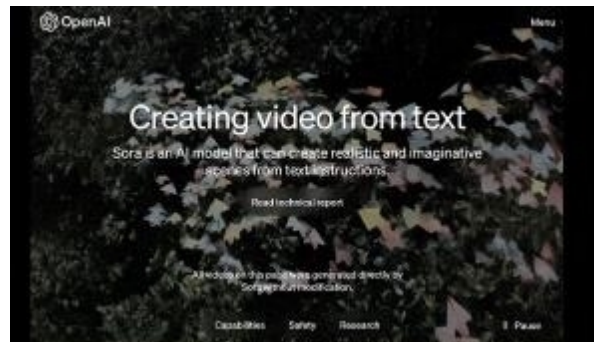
OpenAI

Menu

Creating video from text

Sora is an AI model that can create realistic and imaginative scenes from text instructions.

Read technical report

All videos on this page were generated directly by Sora without modification.

Capabilities Safety Research

Pause